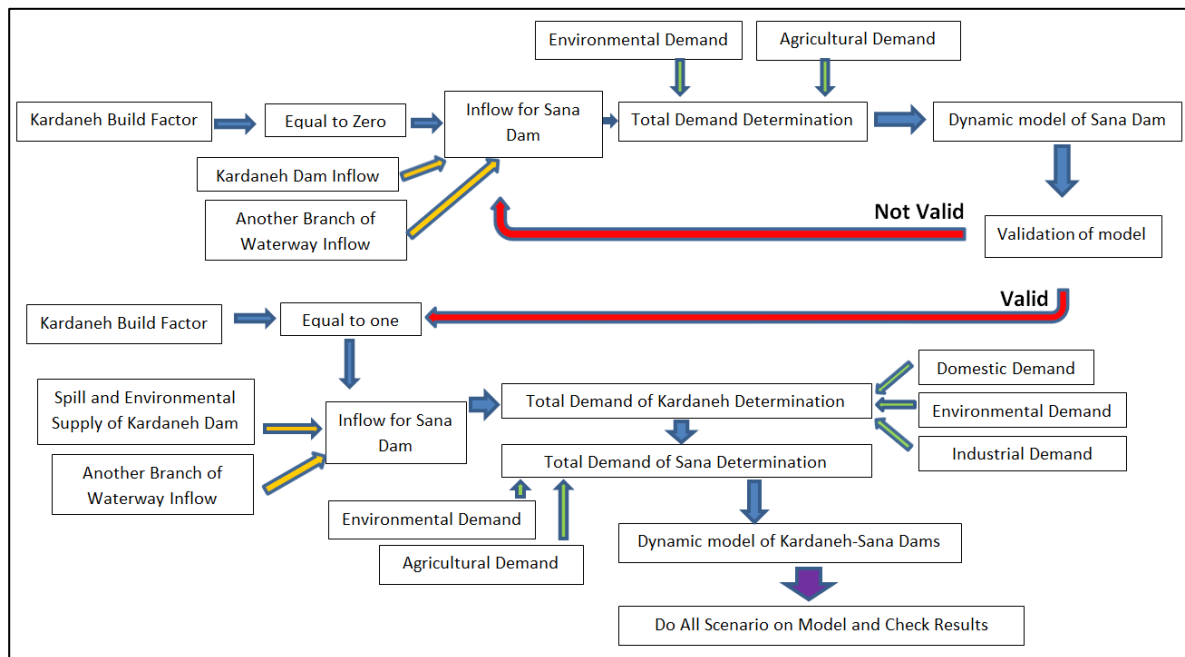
Environmental Demand

Agricultural Demand

Kardaneh Build Factor

Equal to Zero

Inflow for Sana Dam

Total Demand Determination

Dynamic model of Sana Dam

Kardaneh Dam Inflow

Another Branch of Waterway Inflow

Not Valid

Validation of model

Valid

Kardaneh Build Factor

Equal to one

Domestic Demand

Spill and Environmental Supply of Kardaneh Dam

Inflow for Sana Dam

Total Demand of Kardaneh Determination

Environmental Demand

Industrial Demand

Another Branch of Waterway Inflow

Total Demand of Sana Determination

Environmental Demand

Agricultural Demand

Dynamic model of Kardaneh-Sana Dams

Do All Scenario on Model and Check Results